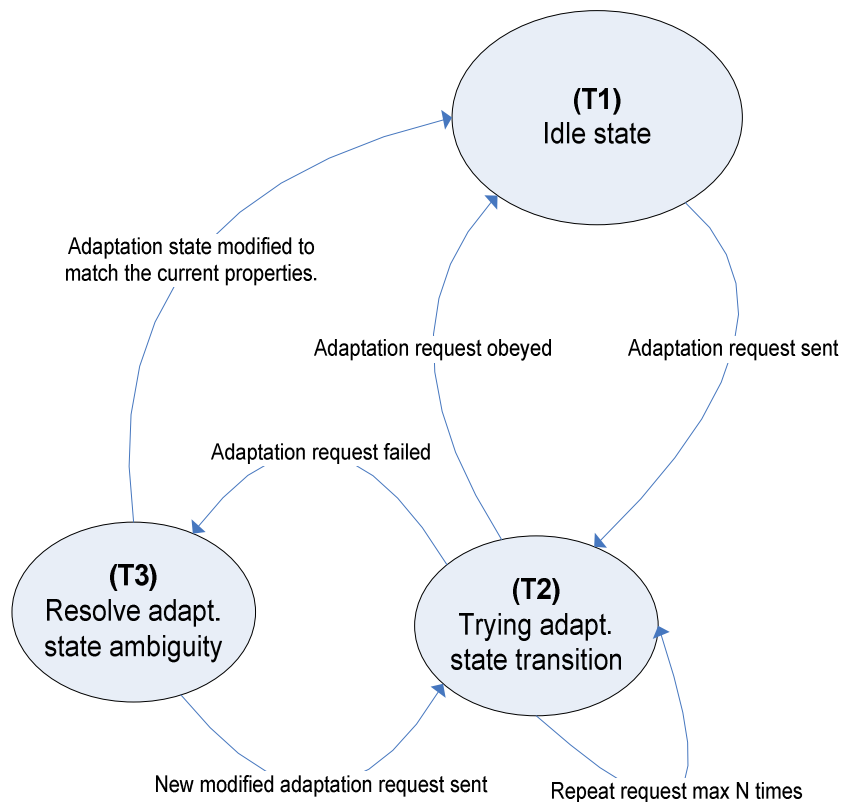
(T1)
Idle state

Adaptation state modified to match the current properties.

Adaptation request obeyed

Adaptation request sent

Adaptation request failed

(T3)
Resolve adapt. state ambiguity

(T2)
Trying adapt. state transition

New modified adaptation request sent

Repeat request max N times